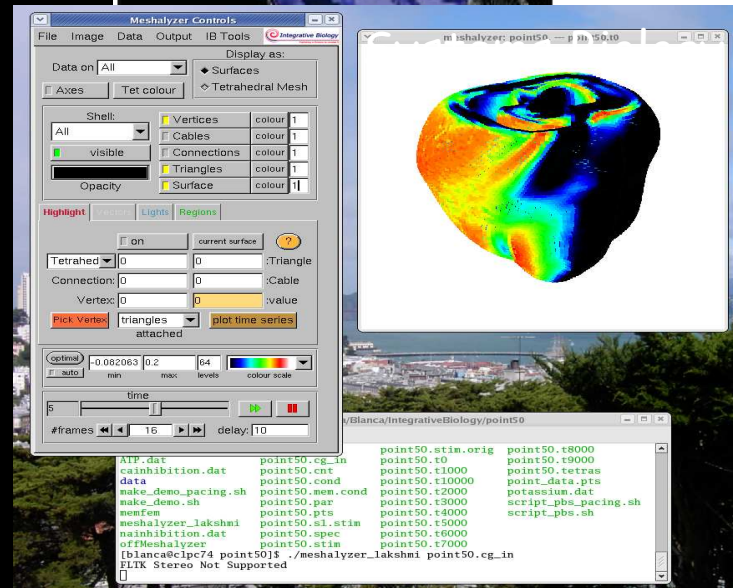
Meshalyzer Controls

File Image Data Output IB Tools Integrative Biology

Display as:
Data on All
◆ Surfaces
◇ Tetrahedral Mesh
Axes
Tet colour

Shell:
All
visible
Opacity

Vertices colour 1
Cables colour 1
Connections colour 1
Triangles colour 1
Surface colour 1

Highlight Vector Lights Regions

on
current surface
?
Tetrahed 0 0 :Triangle
Connection: 0 0 :Cable
Vertex: 0 0 :value
Pick Vertex triangles attached plot time series

optimal
auto
-0.082063 min 0.2 max 64 levels colour scale

time
5
#frames 16 delay: 10

meshalyzer: point50 — point50.t0

/Blanca/IntegrativeBiology/point50

ATP.dat point50.cg_in point50.stim.orig point50.t8000
cainhibition.dat point50.cnt point50.t0 point50.t9000
data point50.cond point50.t1000 point50.tetras
make_demo_pacing.sh point50.mem.cond point50.t10000 point_data.pts
make_demo.sh point50.par point50.t2000 potassium.dat
memfem point50.pts point50.t3000 script_pbs_pacing.sh
meshalyzer_lakshmi point50.sl.stim point50.t4000 script_pbs.sh
nainhibition.dat point50.spec point50.t5000
offMeshalyzer point50.stim point50.t6000
point50.t7000
[blanca@clpc74 point50]$ ./meshalyzer_lakshmi point50.cg_in
FLTK Stereo Not Supported